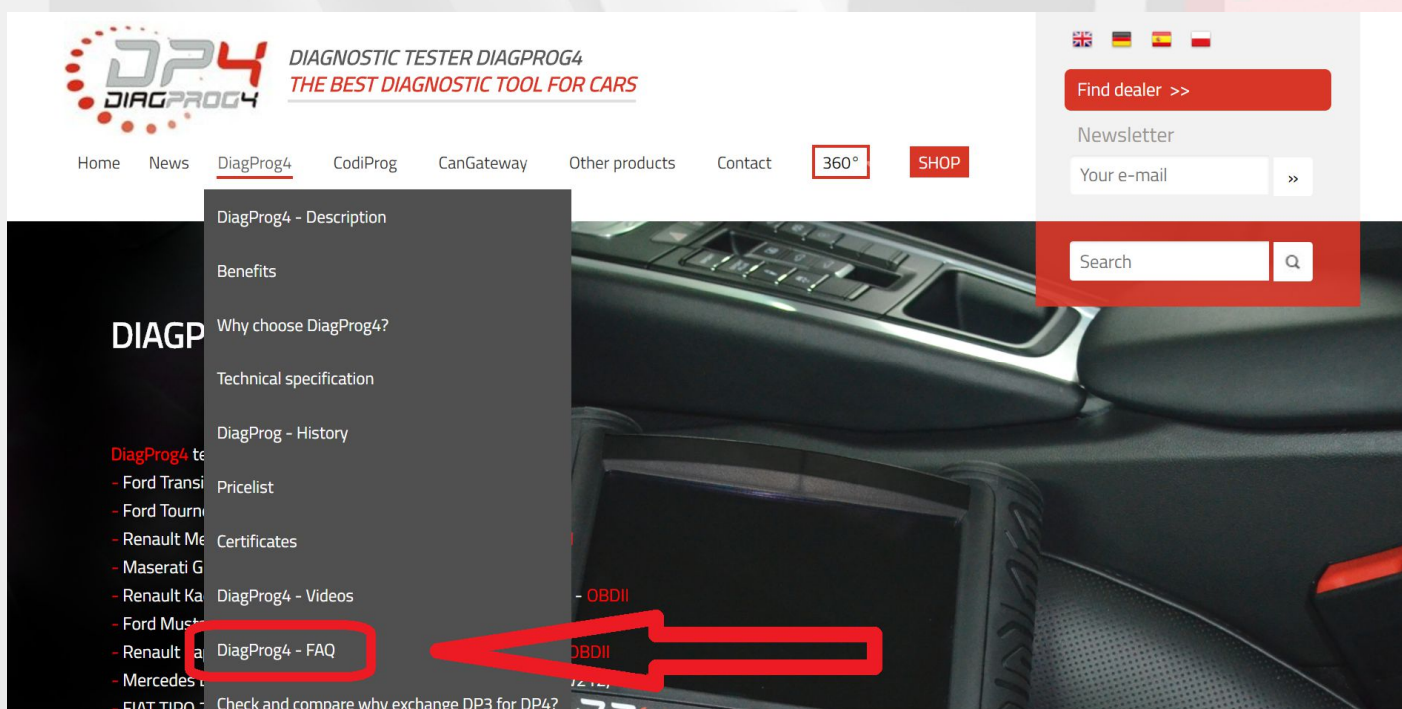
DP4
DIAGPROG4

DIAGNOSTIC TESTER DIAGPROG4
THE BEST DIAGNOSTIC TOOL FOR CARS

Find dealer >>

Newsletter

Your e-mail

»

Home News DiagProg4 CodiProg CanGateway Other products Contact 360° SHOP

Search

DiagProg4 - Description
Benefits
Why choose DiagProg4?
Technical specification
DiagProg - History
Pricelist
Certificates
DiagProg4 - Videos
DiagProg4 - FAQ
Check and compare why exchange DP3 for DP4?

DIAGP

DiagProg4 te
- Ford Transi
- Ford Tourn
- Renault Me
- Maserati G
- Renault Ka - OBDII
- Ford Must
- Renault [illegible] OBDII
- Mercedes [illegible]
- FIAT TIPO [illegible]